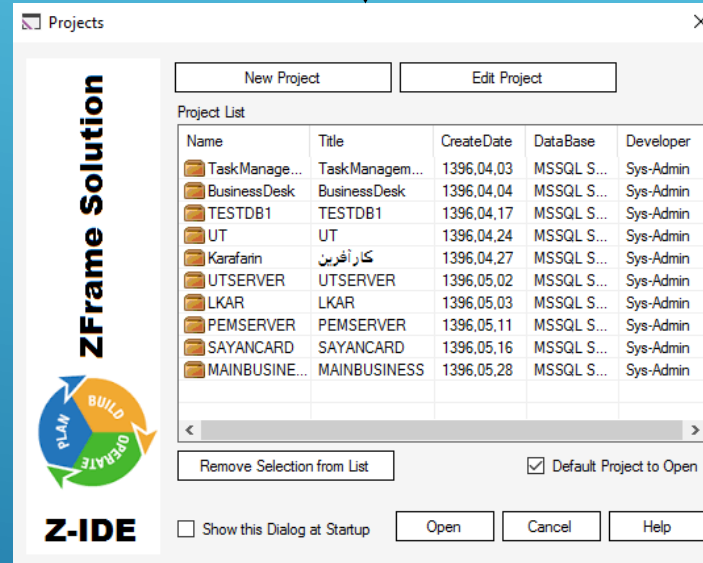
Projects

ZFrame Solution

PLAN BUILD OPERATE

Z-IDE

New Project

Edit Project

Project List

| Name | Title | CreateDate | DataBase | Developer |
|---|---|---|---|---|
| TaskManage... | TaskManagem... | 1396,04,03 | MSSQL S... | Sys-Admin |
| BusinessDesk | BusinessDesk | 1396,04,04 | MSSQL S... | Sys-Admin |
| TESTDB1 | TESTDB1 | 1396,04,17 | MSSQL S... | Sys-Admin |
| UT | UT | 1396,04,24 | MSSQL S... | Sys-Admin |
| Karafarin | کارآفرین | 1396,04,27 | MSSQL S... | Sys-Admin |
| UTSERVER | UTSERVER | 1396,05,02 | MSSQL S... | Sys-Admin |
| LKAR | LKAR | 1396,05,03 | MSSQL S... | Sys-Admin |
| PEMSERVER | PEMSERVER | 1396,05,11 | MSSQL S... | Sys-Admin |
| SAYANCARD | SAYANCARD | 1396,05,16 | MSSQL S... | Sys-Admin |
| MAINBUSINE... | MAINBUSINESS | 1396,05,28 | MSSQL S... | Sys-Admin |

Remove Selection from List

Default Project to Open

Show this Dialog at Startup

Open

Cancel

Help